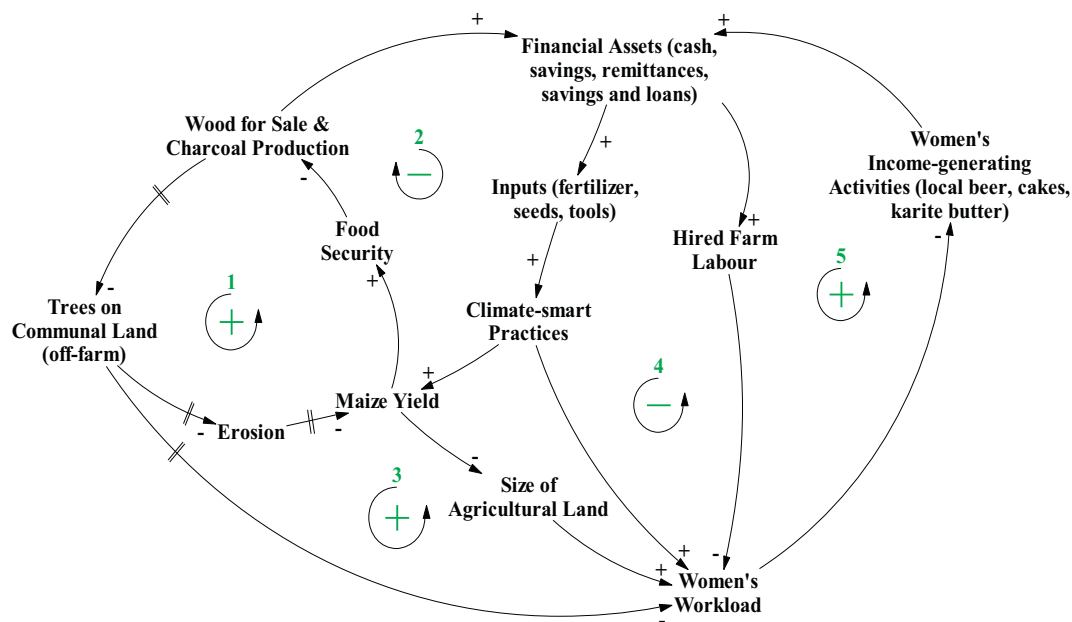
+
+
Financial Assets (cash, savings, remittances, savings and loans)

Wood for Sale & Charcoal Production

2
$-$

Women's Income-generating Activities (local beer, cakes, karite butter)

+
-
Inputs (fertilizer, seeds, tools)

Food Security

+
Hired Farm Labour

-
-
+
1
+

5
+

Trees on Communal Land (off-farm)

+
Climate-smart Practices

4
$-$

+
Maize Yield

- Erosion
-
-
3
+

Size of Agricultural Land

+
+
-
Women's Workload
-